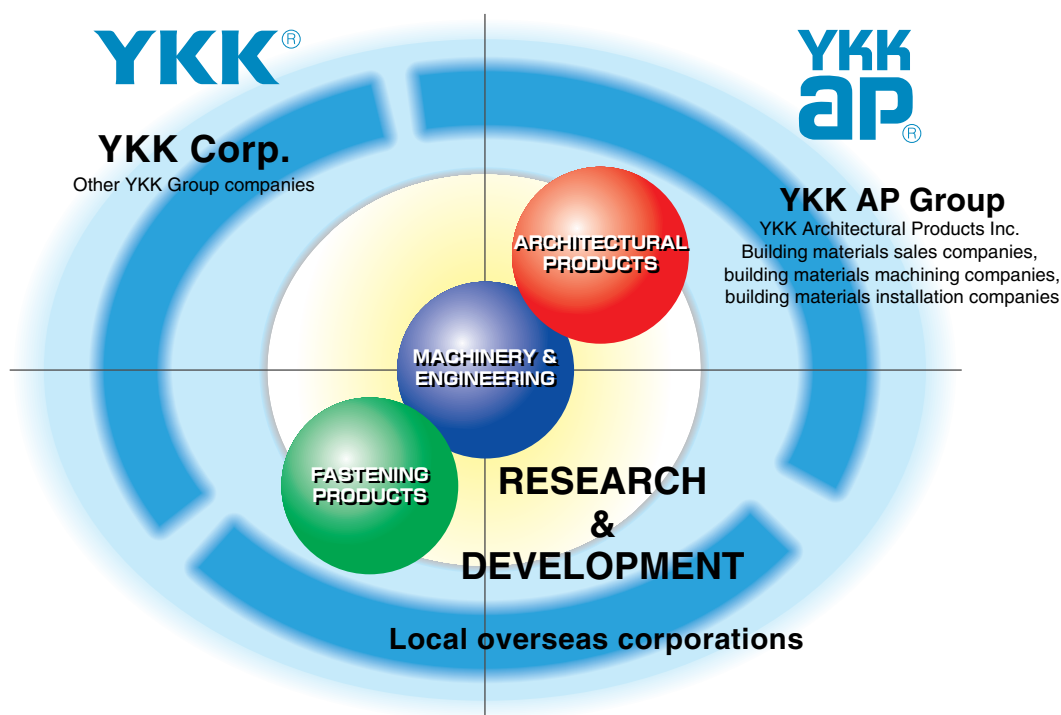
YKK®

YKK Corp.
Other YKK Group companies

YKK ap®

YKK AP Group
YKK Architectural Products Inc.
Building materials sales companies, building materials machining companies, building materials installation companies

ARCHITECTURAL PRODUCTS

MACHINERY & ENGINEERING

FASTENING PRODUCTS

RESEARCH & DEVELOPMENT

Local overseas corporations